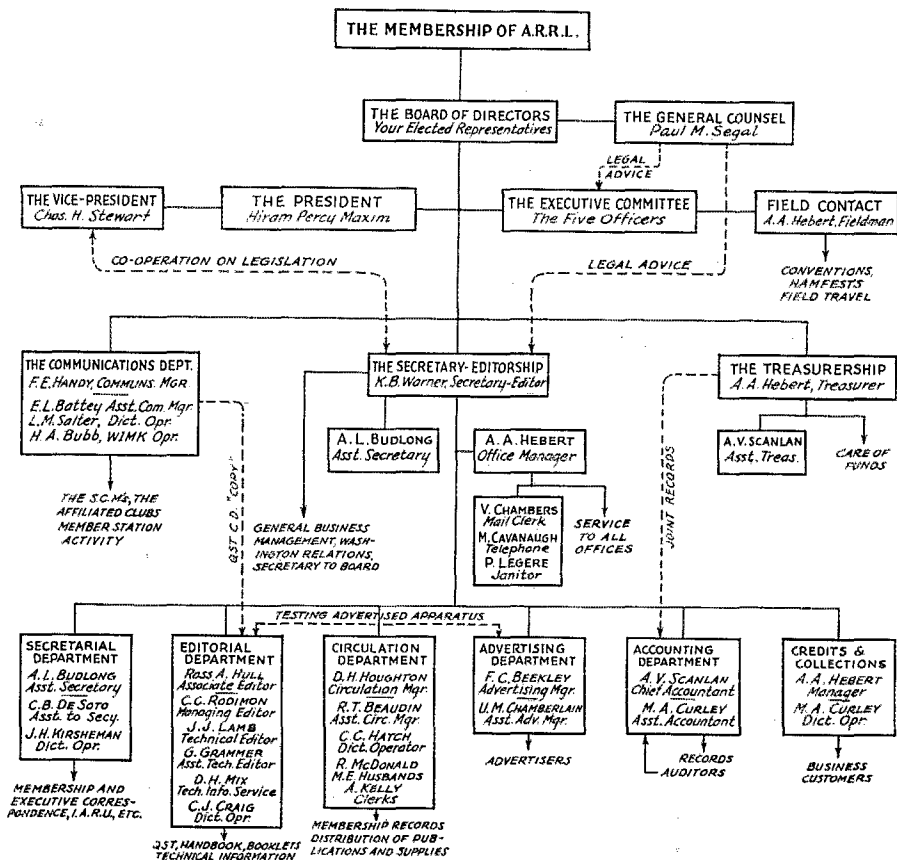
THE MEMBERSHIP OF A.R.R.L.

THE BOARD OF DIRECTORS
Your Elected Representatives

THE GENERAL COUNSEL
Paul M. Segal

LEGAL ADVICE

THE VICE-PRESIDENT
Chas. H. Stewart

THE PRESIDENT
Hiram Percy Maxim

THE EXECUTIVE COMMITTEE
The Five Officers

FIELD CONTACT
A.A. Hebert, Fieldman

CONVENTIONS, HAMFESTS FIELD TRAVEL

CO-OPERATION ON LEGISLATION

LEGAL ADVICE

THE COMMUNICATIONS DEPT.
F.E. Handy, Communs. Mgr.
E.L. Battey Asst. Com. Mgr.
L.M. Salter, Dict. Opr.
H.A. Bubb, W1MK Opr.

THE S.C.M.s, THE AFFILIATED CLUBS MEMBER STATION ACTIVITY

QST C.D. "COPY"

THE SECRETARY-EDITORSHIP
K.B. Warner, Secretary-Editor

A.L. BUDLONG
Asst. Secretary

A.A. HEBERT
Office Manager

V. CHAMBERS
Mail Clerk
M. CAVANAUGH
Telephone
P. LEGERE
Janitor

SERVICE TO ALL OFFICES

GENERAL BUSINESS MANAGEMENT, WASHINGTON RELATIONS, SECRETARY TO BOARD

THE TREASURERSHIP
A.A. Hebert, Treasurer

JOINT RECORDS

A.V. SCANLAN
Asst. Treas.

CARE OF FUNDS

TESTING ADVERTISED APPARATUS

SECRETARIAL DEPARTMENT
A.L. BUDLONG
Asst. Secretary
C.B. DE SOTO
Asst. to Secy.
J.H. KIRSHEMAN
Dict. Opr.

MEMBERSHIP AND EXECUTIVE CORRESPONDENCE, I.A.R.U., ETC.

EDITORIAL DEPARTMENT
Ross A. HULL
Associate Editor
C.C. RODIMON
Managing Editor
J.J. LAMB
Technical Editor
G. GRAMMER
Asst. Tech. Editor
D.H. MIX
Tech. Info. Service
C.J. CRAIG
Dict. Opr.

QST, HANDBOOK, BOOKLETS TECHNICAL INFORMATION

CIRCULATION DEPARTMENT
D.H. HOUGHTON
Circulation Mgr.
R.T. BEAUDIN
Asst. Circ. Mgr.
C.C. HATCH
Dict. Operator
R. McDONALD
M.E. HUSBANDS
A. KELLY
Clerks

MEMBERSHIP RECORDS DISTRIBUTION OF PUBLICATIONS AND SUPPLIES

ADVERTISING DEPARTMENT
F.C. BEEKLEY
Advertising Mgr.
U.M. CHAMBERLAIN
Asst. Adv. Mgr.

ADVERTISERS

ACCOUNTING DEPARTMENT
A.V. SCANLAN
Chief Accountant
M.A. CURLEY
Asst. Accountant

RECORDS
AUDITORS

CREDITS & COLLECTIONS
A.A. HEBERT
Manager
M.A. CURLEY
Dict. Opr.

BUSINESS CUSTOMERS